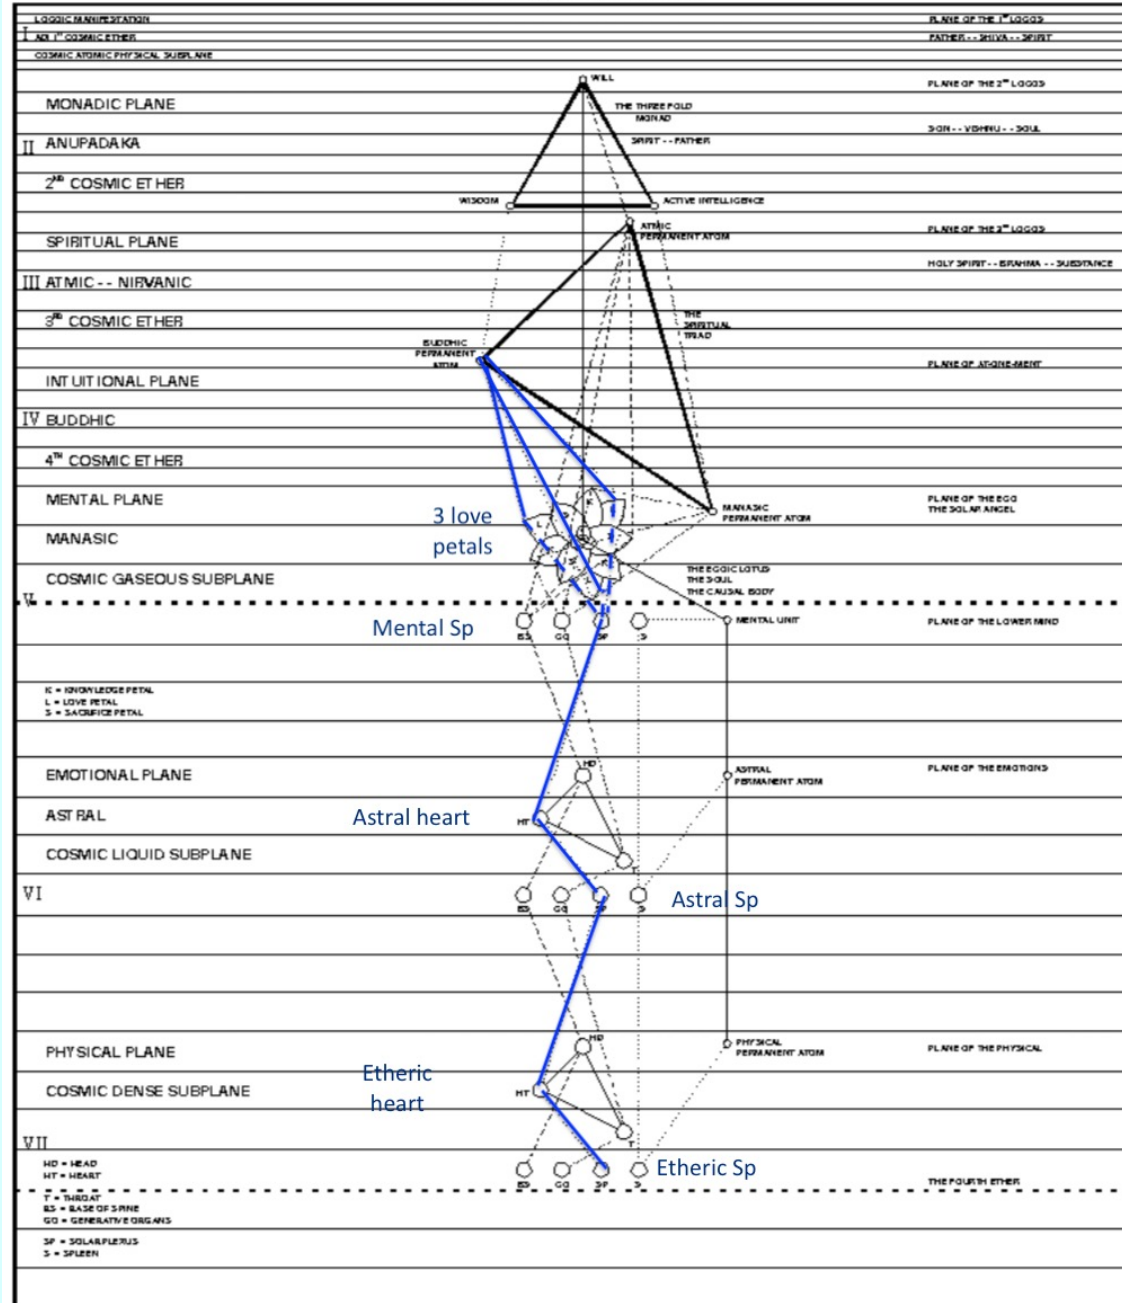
LOGOIC MANIFESTATION
I ADI 1ST COSMIC ETHER
COSMIC ATOMIC PHYSICAL SUBPLANE

PLANE OF THE 1ST LOGOS
FATHER - - SHIVA - - SPIRIT

WILL
THE THREE FOLD MONAD
SPIRIT - - FATHER

MONADIC PLANE
II ANUPADAKA
2ND COSMIC ETHER

PLANE OF THE 2ND LOGOS
SON - - VISHNU - - SOUL

WISDOM
ACTIVE INTELLIGENCE
ATMIC PERMANENT ATOM

SPIRITUAL PLANE
III ATMIC - - NIRVANIC
3RD COSMIC ETHER

PLANE OF THE 3RD LOGOS
HOLY SPIRIT - - BRAHMA - - SUBSTANCE

THE SPIRITUAL TRIAD
BUDDHIC PERMANENT ATOM

PLANE OF AT-ONE-MENT

INTUITIONAL PLANE
IV BUDDHIC
4TH COSMIC ETHER

MENTAL PLANE
MANASIC
COSMIC GASEOUS SUBPLANE

3 love petals

MANASIC PERMANENT ATOM

PLANE OF THE EGO
THE SOLAR ANGEL

THE EGOIC LOTUS
THE SOUL
THE CAUSAL BODY

V

Mental Sp
BS GO SP S
MENTAL UNIT
PLANE OF THE LOWER MIND

K = KNOWLEDGE PETAL
L = LOVE PETAL
S = SACRIFICE PETAL

EMOTIONAL PLANE
ASTRAL
COSMIC LIQUID SUBPLANE

Astral heart
HD
HT
T
ASTRAL PERMANENT ATOM
PLANE OF THE EMOTIONS

VI
BS GO SP S
Astral Sp

PHYSICAL PLANE
COSMIC DENSE SUBPLANE

Etheric heart
HD
HT
T
PHYSICAL PERMANENT ATOM
PLANE OF THE PHYSICAL

VII
HD = HEAD
HT = HEART
BS GO SP S
Etheric Sp
THE FOURTH ETHER
T = THROAT
BS = BASE OF SPINE
GO = GENERATIVE ORGANS
SP = SOLAR PLEXUS
S = SPLEEN